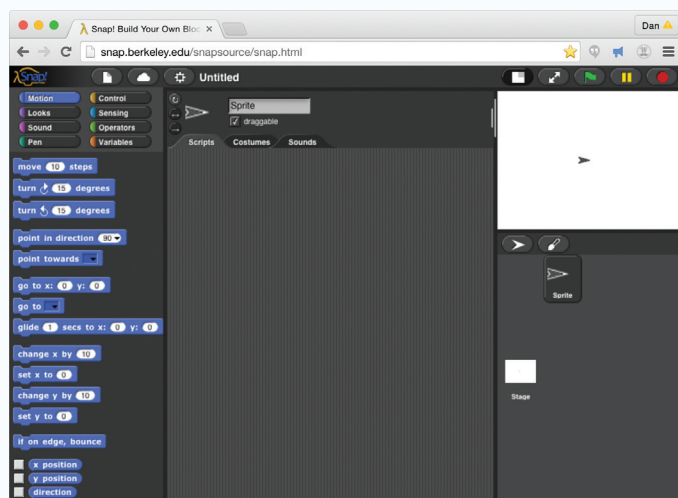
Snap! Build Your Own Bloc ×

Dan

snap.berkeley.edu/snapsource/snap.html

Snap!

Untitled

Motion
Looks
Sound
Pen
Control
Sensing
Operators
Variables

Sprite
draggable

Scripts
Costumes
Sounds

move 10 steps
turn 15 degrees
turn 15 degrees
point in direction 90
point towards
go to x: 0 y: 0
go to
glide 1 secs to x: 0 y: 0
change x by 10
set x to 0
change y by 10
set y to 0
if on edge, bounce
x position
y position
direction

Sprite

Stage